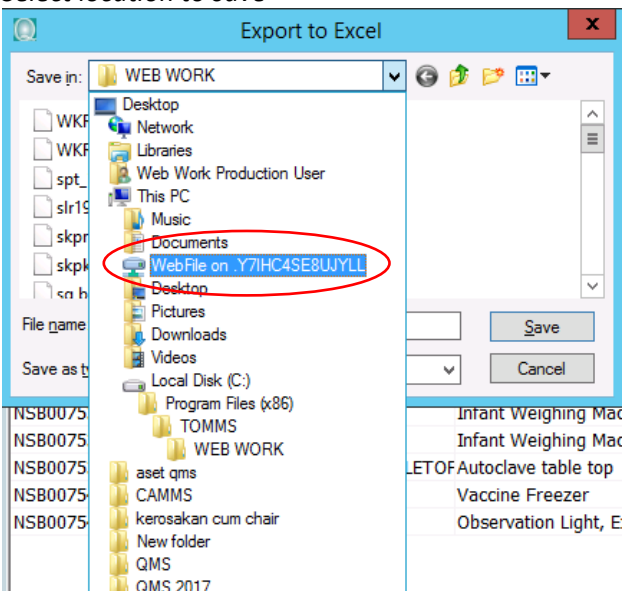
Export to Excel

Save in: WEB WORK

Desktop
Network
Libraries
Web Work Production User
This PC
Music
Documents
WebFile on .Y7IHC4SE8UJYLL
Desktop
Pictures
Downloads
Videos
Local Disk (C:)
Program Files (x86)
TOMMS
WEB WORK
aset qms
CAMMS
kerosakan cum chair
New folder
QMS
QMS 2017

WKF
WKF
spt_
slr19
skpr
skpk
sq b

File name
Save as t

Save
Cancel

NSB0075
NSB0075
NSB0075
NSB0075
NSB0075

LETOF

Infant Weighing Mac
Infant Weighing Mac
Autoclave table top
Vaccine Freezer
Observation Light, E